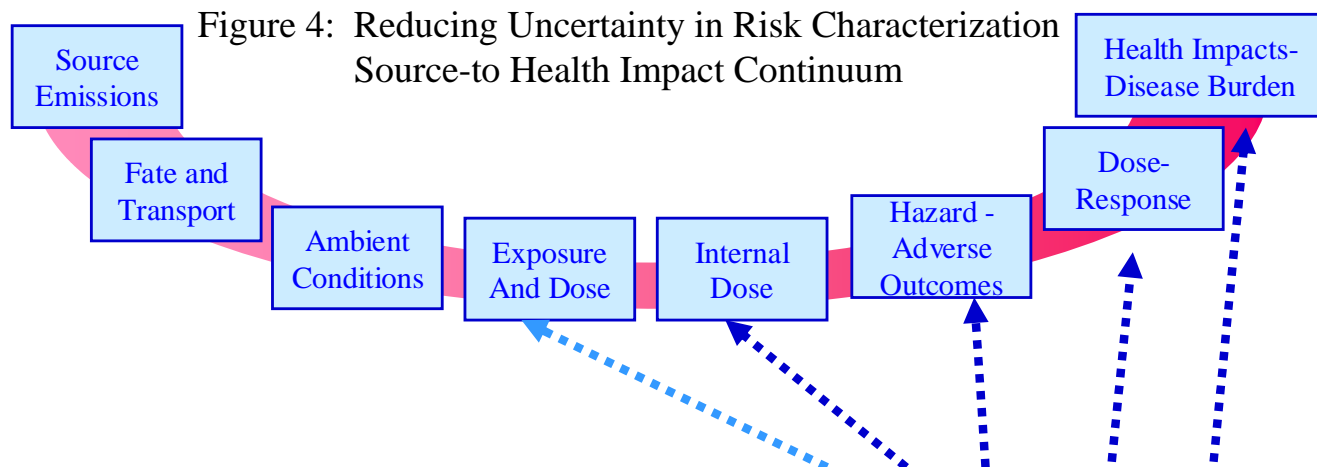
Figure 4: Reducing Uncertainty in Risk Characterization
Source-to Health Impact Continuum

Source Emissions

Fate and Transport

Ambient Conditions

Exposure And Dose

Internal Dose

Hazard - Adverse Outcomes

Dose-Response

Health Impacts-Disease Burden